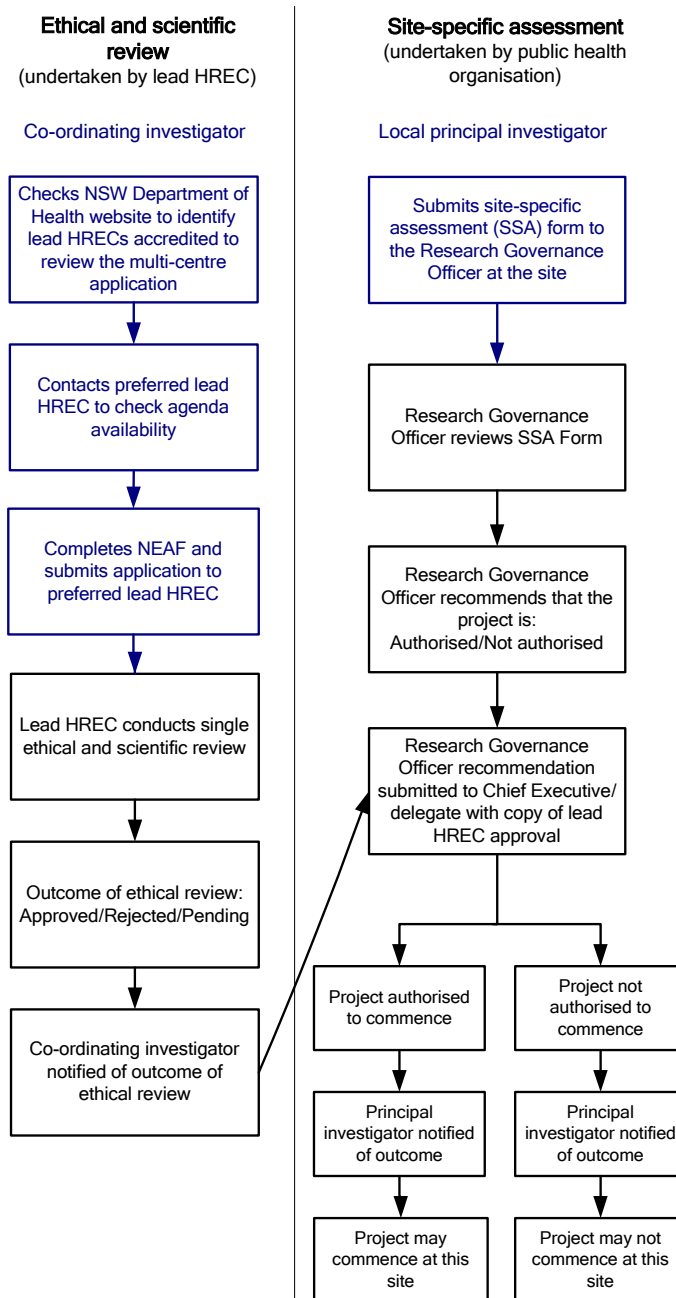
Ethical and scientific review
(undertaken by lead HREC)

Co-ordinating investigator

Checks NSW Department of Health website to identify lead HRECs accredited to review the multi-centre application

Contacts preferred lead HREC to check agenda availability

Completes NEAF and submits application to preferred lead HREC

Lead HREC conducts single ethical and scientific review

Outcome of ethical review: Approved/Rejected/Pending

Co-ordinating investigator notified of outcome of ethical review

Site-specific assessment
(undertaken by public health organisation)

Local principal investigator

Submits site-specific assessment (SSA) form to the Research Governance Officer at the site

Research Governance Officer reviews SSA Form

Research Governance Officer recommends that the project is: Authorised/Not authorised

Research Governance Officer recommendation submitted to Chief Executive/ delegate with copy of lead HREC approval

Project authorised to commence

Principal investigator notified of outcome

Project may commence at this site

Project not authorised to commence

Principal investigator notified of outcome

Project may not commence at this site